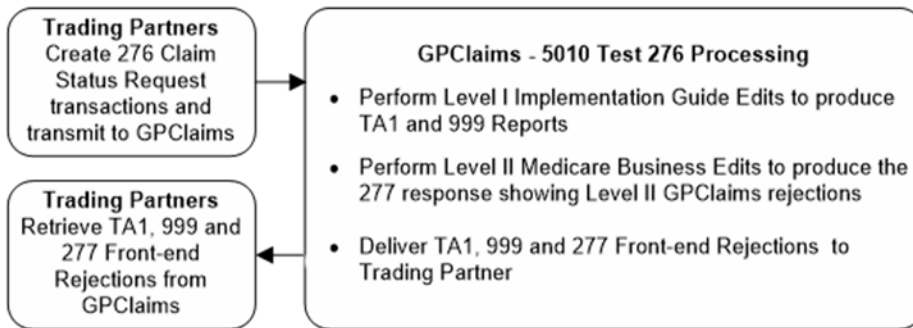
Trading Partners
Create 276 Claim Status Request transactions and transmit to GPClaims

Trading Partners
Retrieve TA1, 999 and 277 Front-end Rejections from GPClaims

GPClaims - 5010 Test 276 Processing

• Perform Level I Implementation Guide Edits to produce TA1 and 999 Reports

• Perform Level II Medicare Business Edits to produce the 277 response showing Level II GPClaims rejections

• Deliver TA1, 999 and 277 Front-end Rejections to Trading Partner